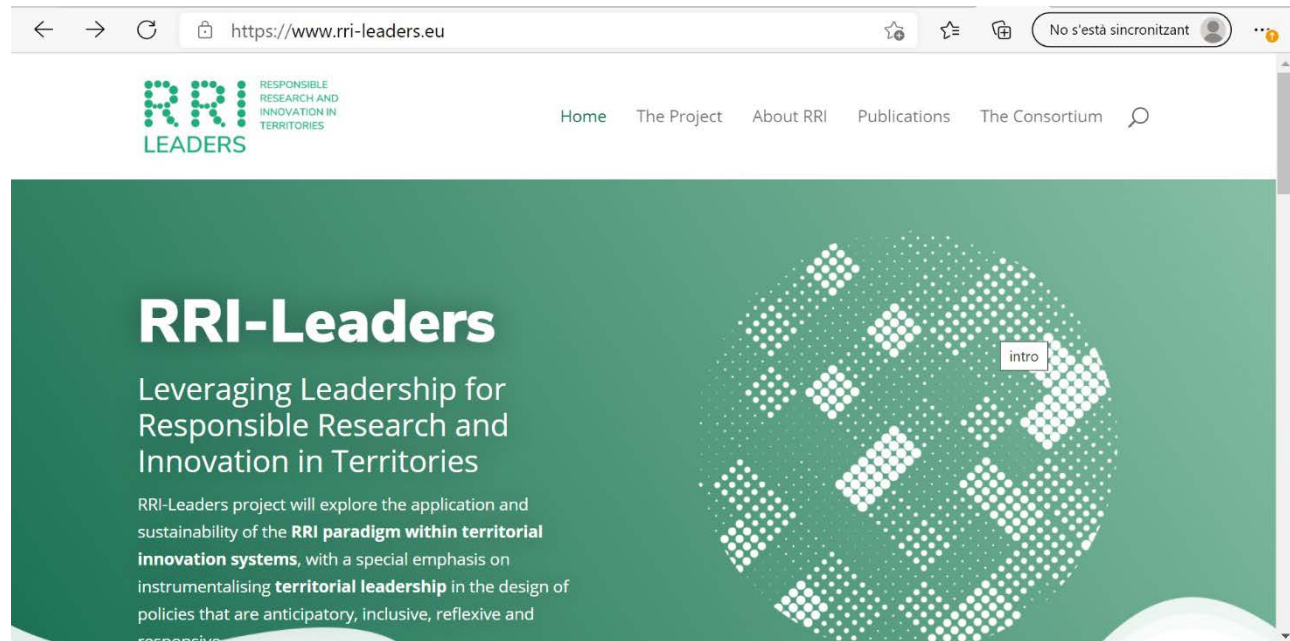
https://www.rri-leaders.eu

No s'està sincronitzant

RRI LEADERS
RESPONSIBLE RESEARCH AND INNOVATION IN TERRITORIES

Home The Project About RRI Publications The Consortium

RRI-Leaders

Leveraging Leadership for Responsible Research and Innovation in Territories

RRI-Leaders project will explore the application and sustainability of the **RRI paradigm within territorial innovation systems**, with a special emphasis on instrumentalising **territorial leadership** in the design of policies that are anticipatory, inclusive, reflexive and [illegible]

intro